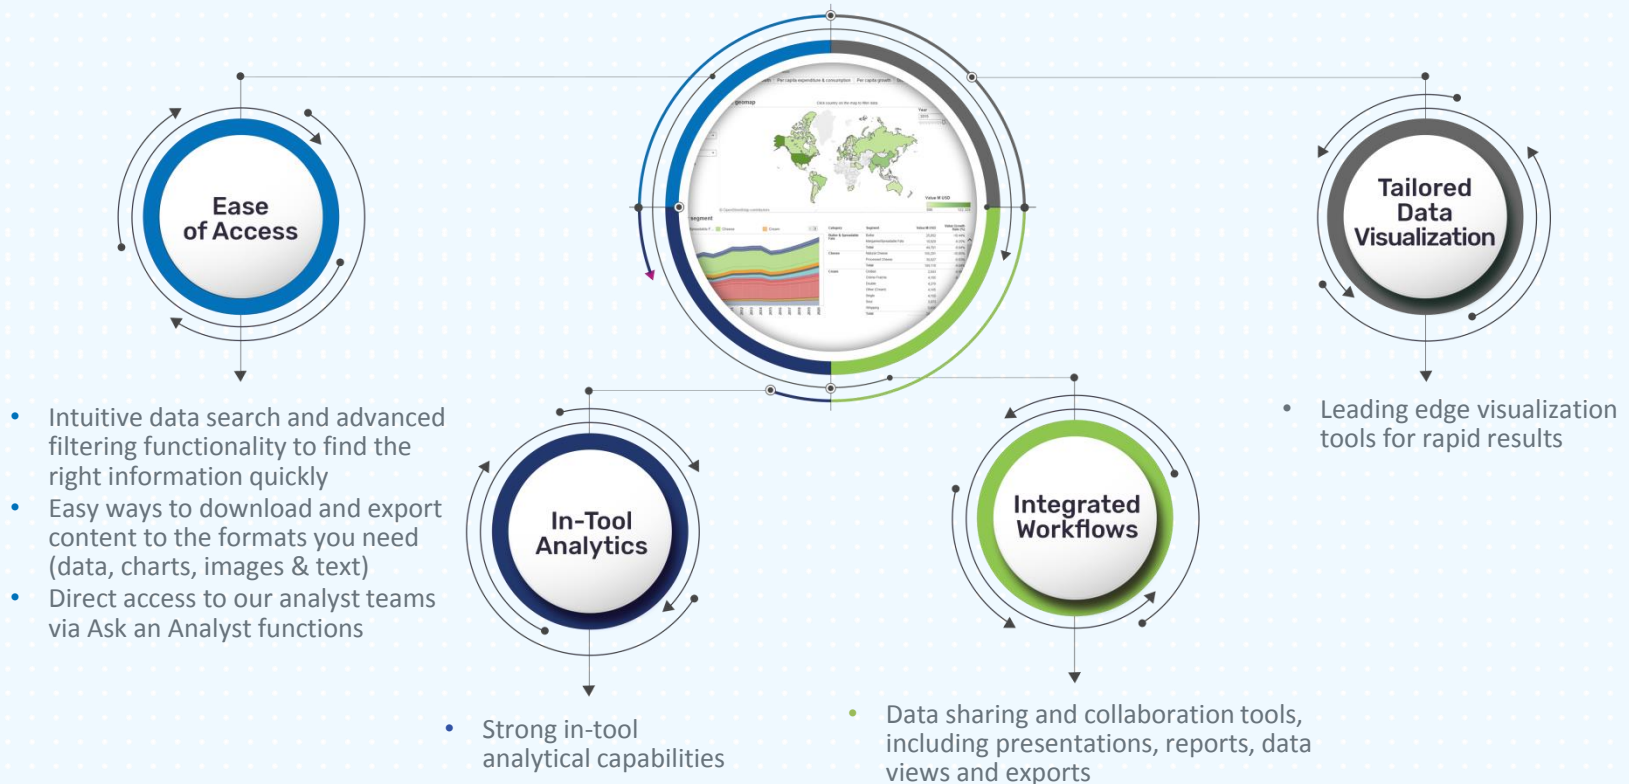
Ease of Access

- Intuitive data search and advanced filtering functionality to find the right information quickly
- Easy ways to download and export content to the formats you need (data, charts, images & text)
- Direct access to our analyst teams via Ask an Analyst functions

In-Tool Analytics

- Strong in-tool analytical capabilities

Integrated Workflows

- Data sharing and collaboration tools, including presentations, reports, data views and exports

Tailored Data Visualization

- Leading edge visualization tools for rapid results